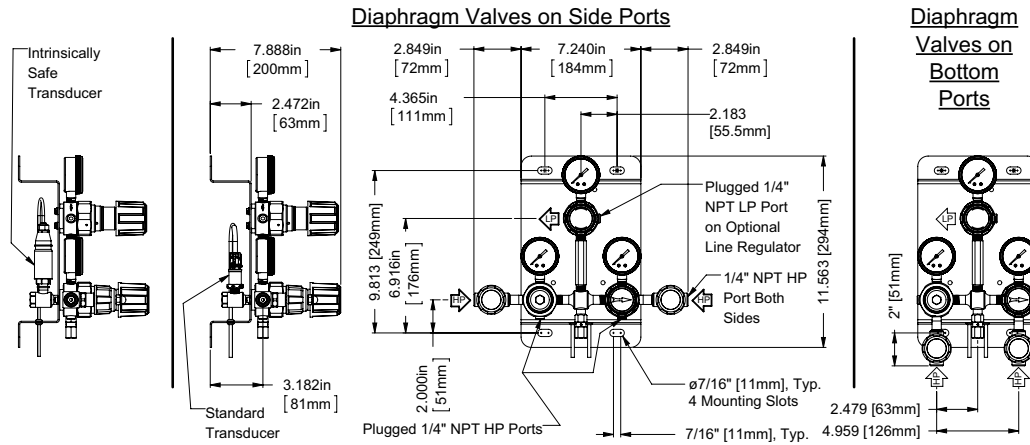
Diaphragm Valves on Side Ports

Diaphragm Valves on Bottom Ports

Intrinsically Safe Transducer

7.888in [200mm]

2.472in [63mm]

3.182in [81mm]

Standard Transducer

2.849in [72mm]

7.240in [184mm]

2.849in [72mm]

4.365in [111mm]

2.183 [55.5mm]

Plugged 1/4" NPT LP Port on Optional Line Regulator

LP

9.813 [249mm]

6.916in [176mm]

HP

HP

1/4" NPT HP Port Both Sides

11.563 [294mm]

2.000in [51mm]

Plugged 1/4" NPT HP Ports

ø7/16" [11mm], Typ. 4 Mounting Slots

7/16" [11mm], Typ.

LP

2" [51mm]

HP

HP

2.479 [63mm]

4.959 [126mm]